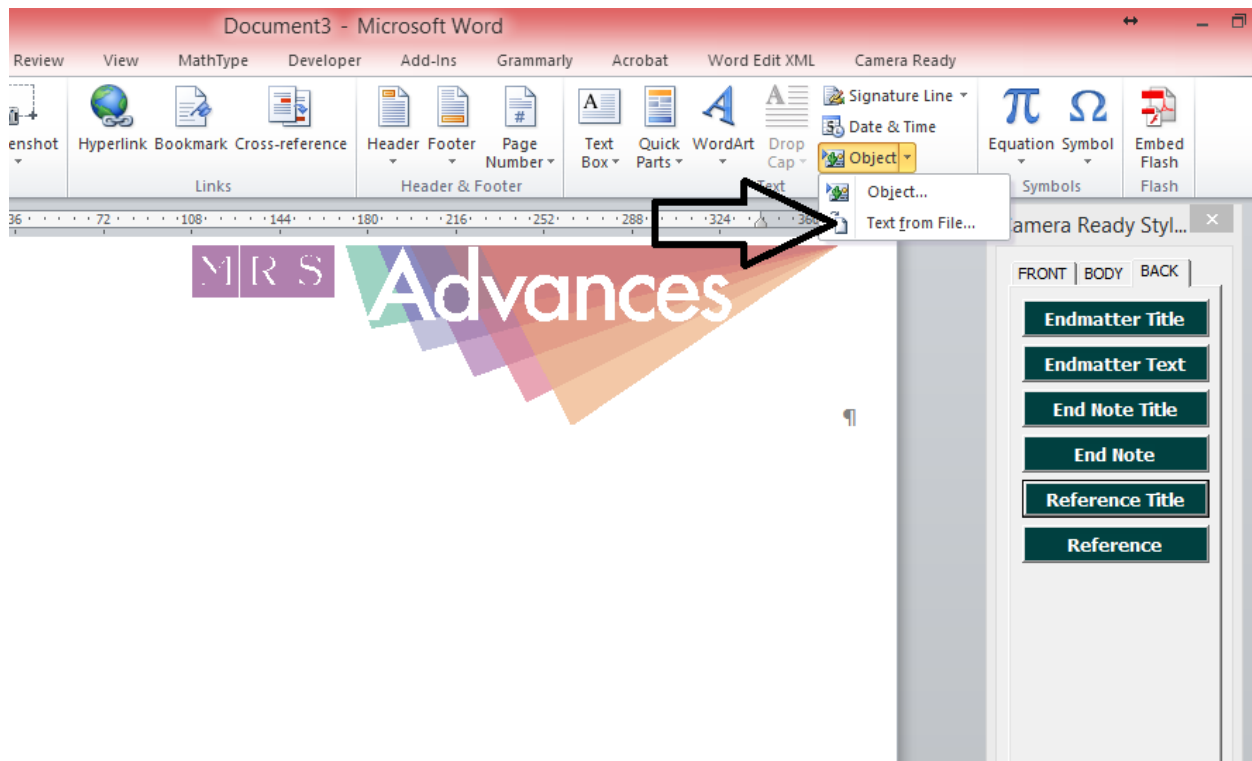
Document3 - Microsoft Word

Review View MathType Developer Add-Ins Grammarly Acrobat Word Edit XML Camera Ready

enshot Hyperlink Bookmark Cross-reference Header Footer Page Number Text Box Quick Parts WordArt Drop Cap Signature Line Date & Time Object Equation Symbol Embed Flash

Links Header & Footer Text Symbols Flash

Object...
Text from File...

36 72 108 144 180 216 252 288 324 36

MRS Advances

¶

Camera Ready Styl...

FRONT BODY BACK

Endmatter Title
Endmatter Text
End Note Title
End Note
Reference Title
Reference